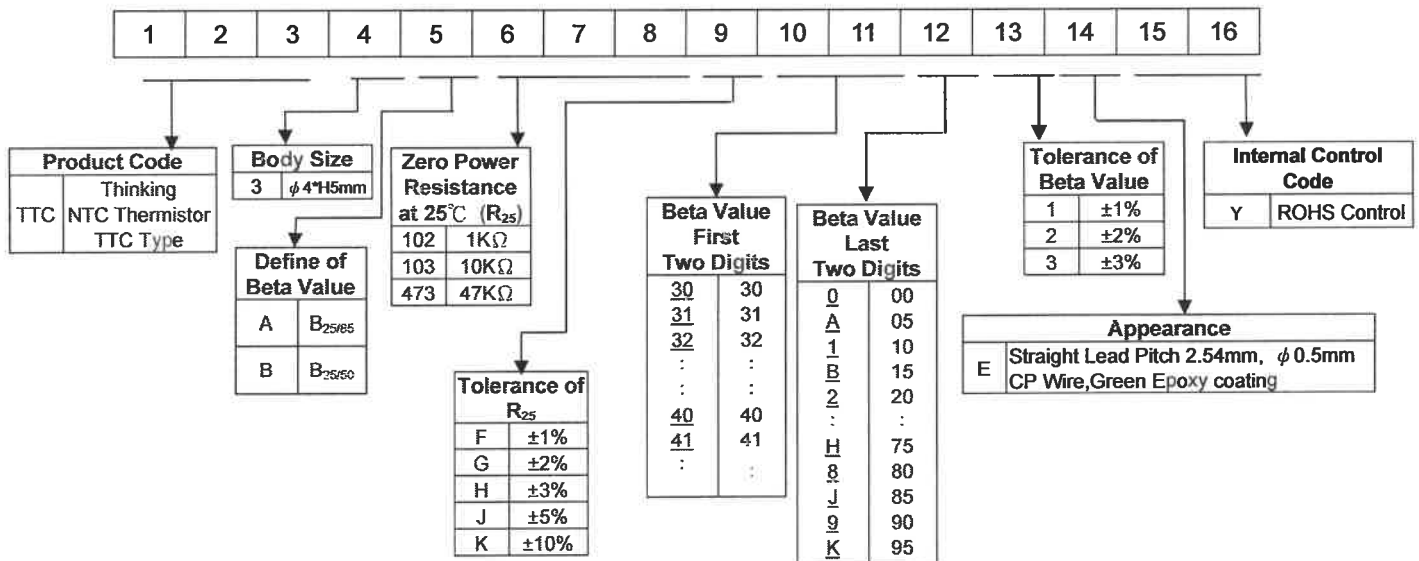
| 1 | 2 | 3 | 4 | 5 | 6 | 7 | 8 | 9 | 10 | 11 | 12 | 13 | 14 | 15 | 16 |
|---|---|---|---|---|---|---|---|---|---|---|---|---|---|---|---|

| Product Code | |
|---|---|
| TTC | Thinking NTC Thermistor TTC Type |

| Body Size | |
|---|---|
| 3 | $\phi$ 4*H5mm |

| Define of Beta Value | |
|---|---|
| A | $B_{25/85}$ |
| B | $B_{25/50}$ |

| Zero Power Resistance at 25℃ ($R_{25}$) | |
|---|---|
| 102 | 1K$\Omega$ |
| 103 | 10K$\Omega$ |
| 473 | 47K$\Omega$ |

| Tolerance of $R_{25}$ | |
|---|---|
| F | ±1% |
| G | ±2% |
| H | ±3% |
| J | ±5% |
| K | ±10% |

| Beta Value First Two Digits | |
|---|---|
| 30 | 30 |
| 31 | 31 |
| 32 | 32 |
| : | : |
| : | : |
| 40 | 40 |
| 41 | 41 |
| : | : |

| Beta Value Last Two Digits | |
|---|---|
| 0 | 00 |
| A | 05 |
| 1 | 10 |
| B | 15 |
| 2 | 20 |
| : | : |
| H | 75 |
| 8 | 80 |
| J | 85 |
| 9 | 90 |
| K | 95 |

| Tolerance of Beta Value | |
|---|---|
| 1 | ±1% |
| 2 | ±2% |
| 3 | ±3% |

| Appearance | |
|---|---|
| E | Straight Lead Pitch 2.54mm, $\phi$ 0.5mm CP Wire,Green Epoxy coating |

| Internal Control Code | |
|---|---|
| Y | ROHS Control |